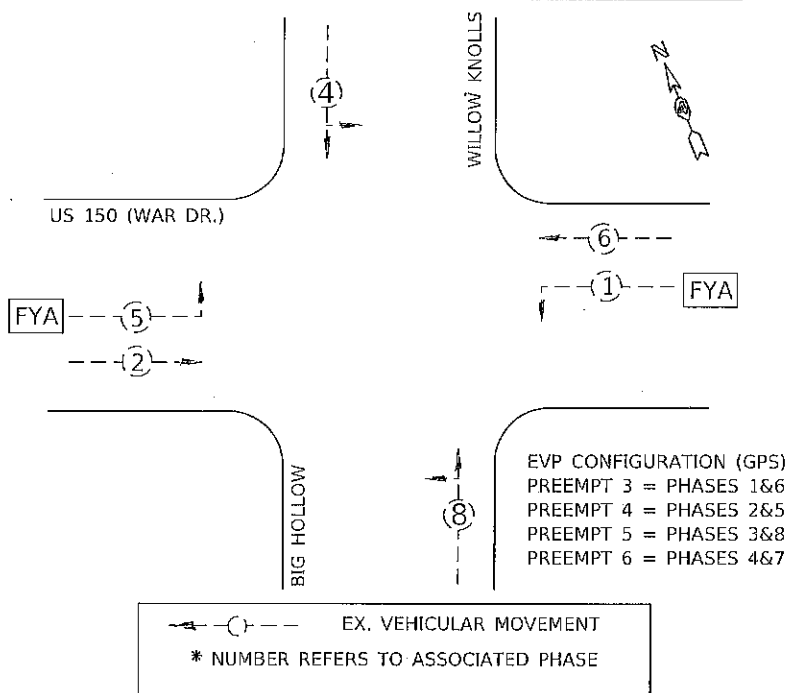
WILLOW KNOLLS

N

4

US 150 (WAR DR.)

6

1

FYA

FYA

5

2

BIG HOLLOW

8

EVP CONFIGURATION (GPS)
PREEMPT 3 = PHASES 1&6
PREEMPT 4 = PHASES 2&5
PREEMPT 5 = PHASES 3&8
PREEMPT 6 = PHASES 4&7

EX. VEHICULAR MOVEMENT
* NUMBER REFERS TO ASSOCIATED PHASE